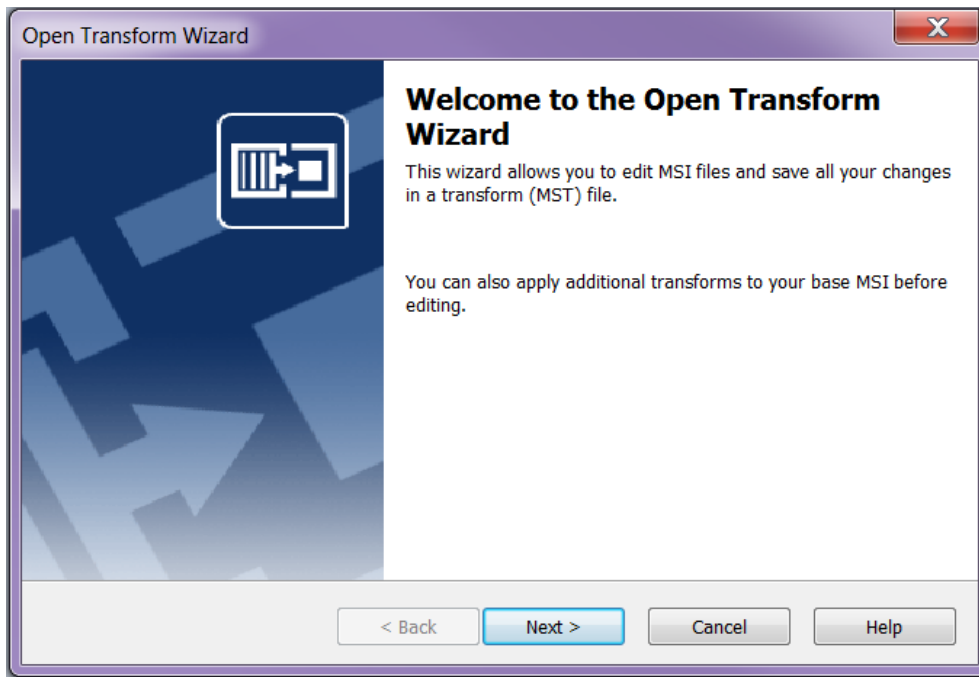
Open Transform Wizard

Welcome to the Open Transform Wizard

This wizard allows you to edit MSI files and save all your changes in a transform (MST) file.

You can also apply additional transforms to your base MSI before editing.

< Back

Next >

Cancel

Help